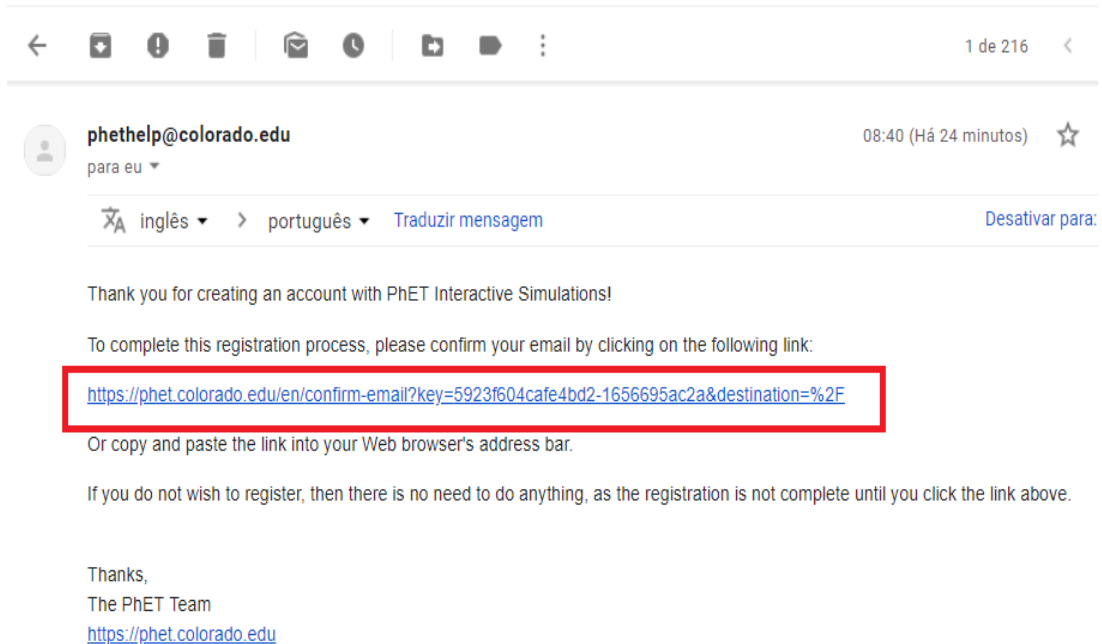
1 de 216

phethelp@colorado.edu
para eu

08:40 (Há 24 minutos)

inglês > português Traduzir mensagem

Desativar para:

Thank you for creating an account with PhET Interactive Simulations!

To complete this registration process, please confirm your email by clicking on the following link:

https://phet.colorado.edu/en/confirm-email?key=5923f604cafe4bd2-1656695ac2a&destination=%2F

Or copy and paste the link into your Web browser's address bar.

If you do not wish to register, then there is no need to do anything, as the registration is not complete until you click the link above.

Thanks,
The PhET Team
https://phet.colorado.edu